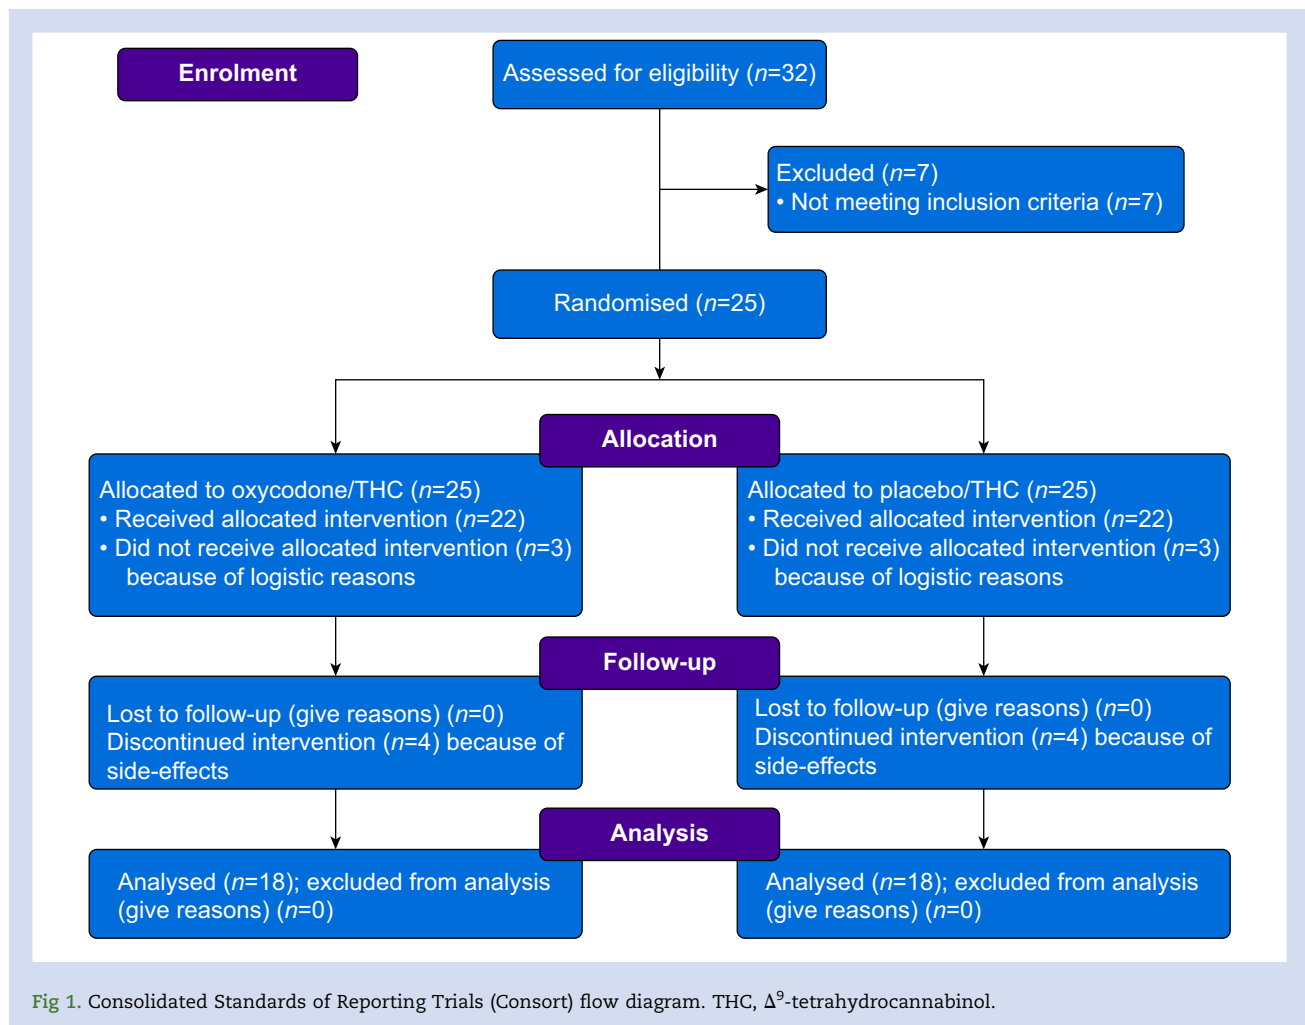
Enrolment

Assessed for eligibility ($n$=32)

Excluded ($n$=7)
• Not meeting inclusion criteria ($n$=7)

Randomised ($n$=25)

Allocation

Allocated to oxycodone/THC ($n$=25)
• Received allocated intervention ($n$=22)
• Did not receive allocated intervention ($n$=3) because of logistic reasons

Allocated to placebo/THC ($n$=25)
• Received allocated intervention ($n$=22)
• Did not receive allocated intervention ($n$=3) because of logistic reasons

Follow-up

Lost to follow-up (give reasons) ($n$=0)
Discontinued intervention ($n$=4) because of side-effects

Lost to follow-up (give reasons) ($n$=0)
Discontinued intervention ($n$=4) because of side-effects

Analysis

Analysed ($n$=18); excluded from analysis (give reasons) ($n$=0)

Analysed ($n$=18); excluded from analysis (give reasons) ($n$=0)

Fig 1. Consolidated Standards of Reporting Trials (Consort) flow diagram. THC, $\Delta^9$-tetrahydrocannabinol.